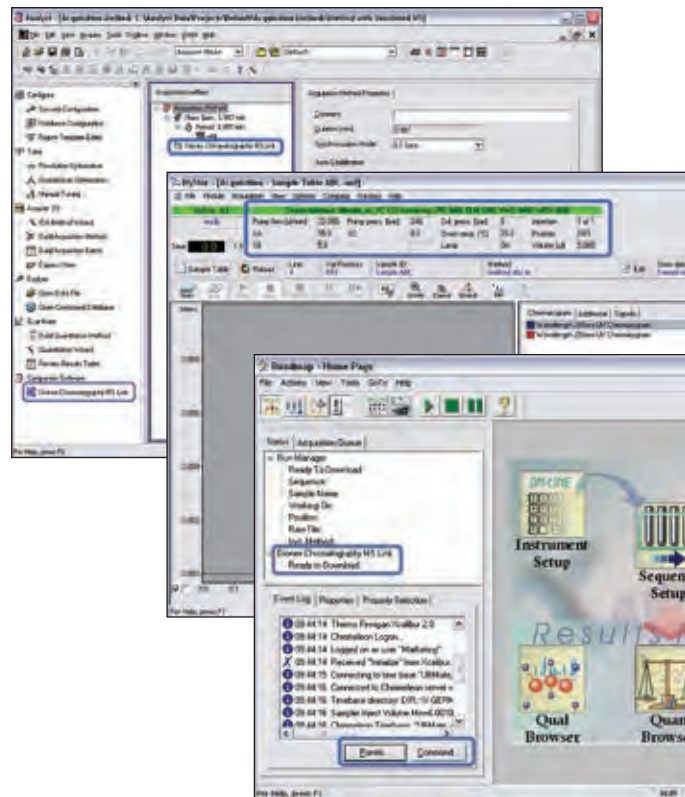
Roadmap - Home Page

File Actions View Tools GoTo Help

Status Acquisition Queue

Run Manager
Ready To Download
Sequence:
Sample Name:
Working On:
Position:
Raw File:
Inst. Method:
Dionex Chromatography MS Link
Ready to Download

Event Log Properties Procedure Selection

09:44:14 Thermo Finnigan Xcalibur 2.0
09:44:14 Chromeleon Logon...
09:44:14 Logged on as user "Marketing"
09:44:14 Received "Initialize" from Xcalibur
09:44:15 Connecting to timebase "UltiMate
09:44:16 Connected to Chromeleon server
09:44:16 Timebase directory
09:44:16 Sampler Inject Volume
09:44:16

Panels... Command...

Instrument Setup

Sequence Setup

Results

Qual Browser

Quan Browser

For Help, press F1

Analyst

Configure
Security Configuration
Hardware Configuration
Report Template Editor
Tune
Acquire
Build Acquisition Method
Build Acquisition Batch
Explore
Quantitate
Build Quantitation Method
Quantitation Wizard
Review Results Table
Dionex Chromatography MS Link

Acquisition Method
Dionex Chromatography MS Link

Acquisition Method Properties

For Help, press F1

MyHor - Sample Table ABC

Sample Table

Chromatogram